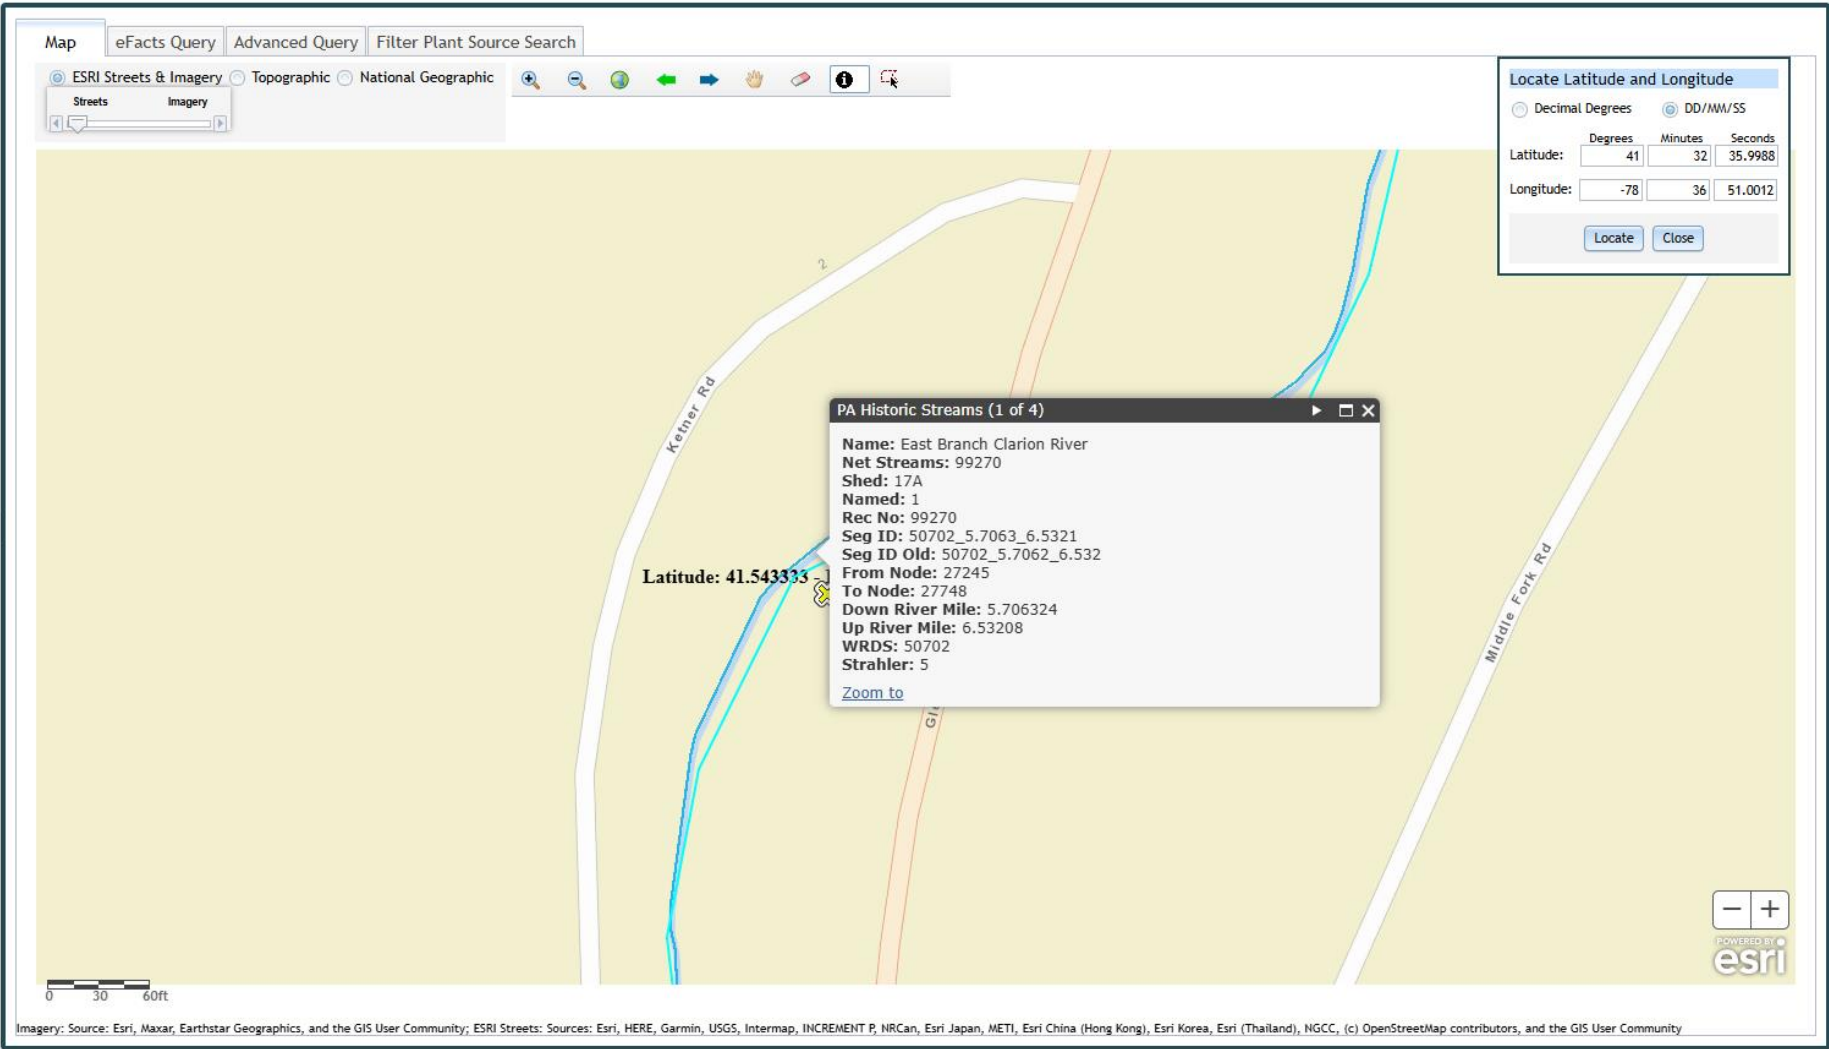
Map | eFacts Query | Advanced Query | Filter Plant Source Search

ESRI Streets & Imagery  Topographic  National Geographic

Streets  Imagery

Locate Latitude and Longitude

Decimal Degrees  DD/MM/SS

| | Degrees | Minutes | Seconds |
|---|---|---|---|
| Latitude: | 41 | 32 | 35.9988 |
| Longitude: | -78 | 36 | 51.0012 |

Locate  Close

2

Ketner Rd

Latitude: 41.543333

PA Historic Streams (1 of 4)

**Name:** East Branch Clarion River
**Net Streams:** 99270
**Shed:** 17A
**Named:** 1
**Rec No:** 99270
**Seg ID:** 50702_5.7063_6.5321
**Seg ID Old:** 50702_5.7062_6.532
**From Node:** 27245
**To Node:** 27748
**Down River Mile:** 5.706324
**Up River Mile:** 6.53208
**WRDS:** 50702
**Strahler:** 5

Zoom to

Middle Fork Rd

0  30  60ft

POWERED BY esri

Imagery: Source: Esri, Maxar, Earthstar Geographics, and the GIS User Community; ESRI Streets: Sources: Esri, HERE, Garmin, USGS, Intermap, INCREMENT P, NRCan, Esri Japan, METI, Esri China (Hong Kong), Esri Korea, Esri (Thailand), NGCC, (c) OpenStreetMap contributors, and the GIS User Community